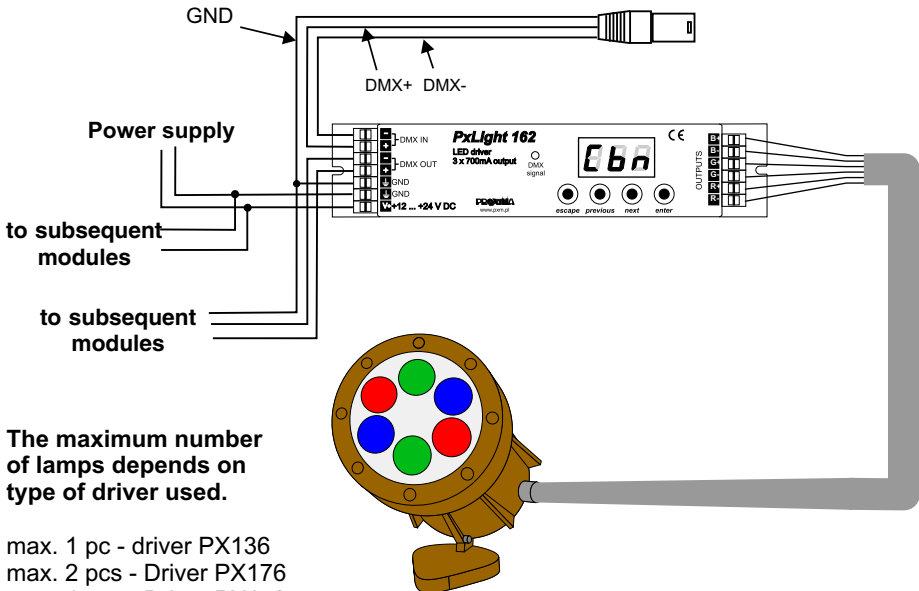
GND

DMX+ DMX-

Power supply

DMX IN

DMX OUT

GND

GND

+12 ... +24 V DC

PxLight 162

LED driver
3 x 700mA output

DMX signal

Ebn

CE

escape previous next enter

PROXIMA
www.pxm.pl

OUTPUTS

B-
B+
G-
G+
R+
R-

to subsequent modules

to subsequent modules

The maximum number of lamps depends on type of driver used.

max. 1 pc - driver PX136
max. 2 pcs - Driver PX176
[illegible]